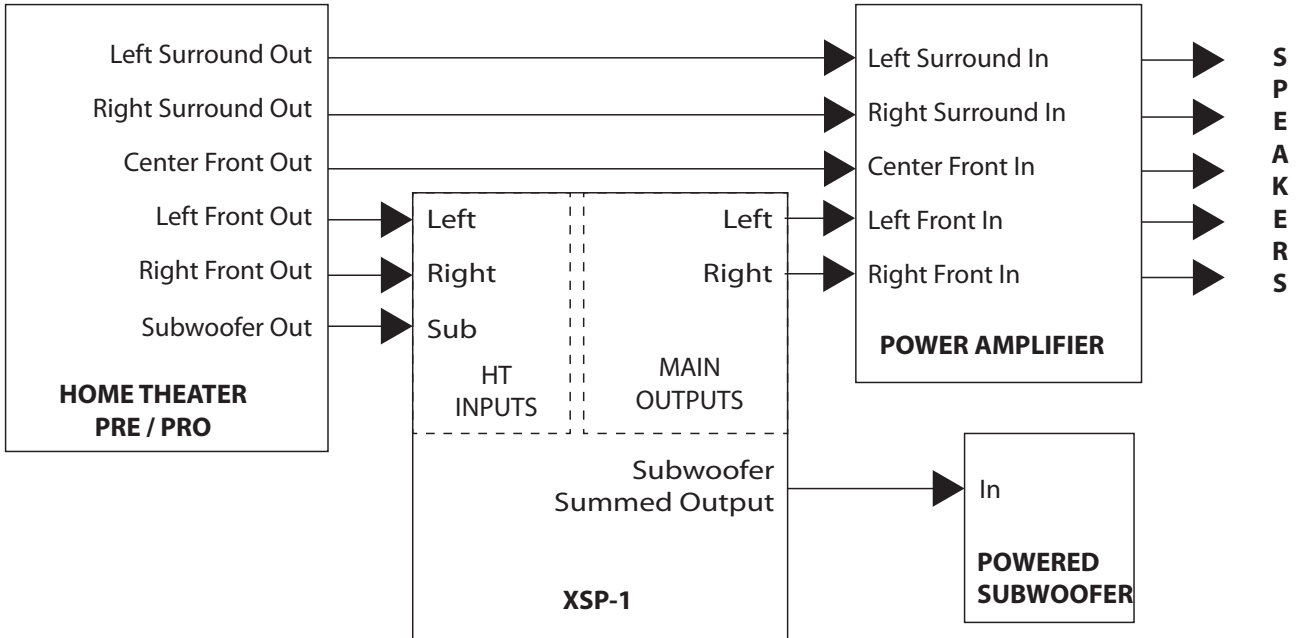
Left Surround Out
Right Surround Out
Center Front Out
Left Front Out
Right Front Out
Subwoofer Out

HOME THEATER
PRE / PRO

Left
Right
Sub

HT
INPUTS

Left
Right

MAIN
OUTPUTS

Subwoofer
Summed Output

XSP-1

Left Surround In
Right Surround In
Center Front In
Left Front In
Right Front In

POWER AMPLIFIER

S
P
E
A
K
E
R
S

In

POWERED
SUBWOOFER